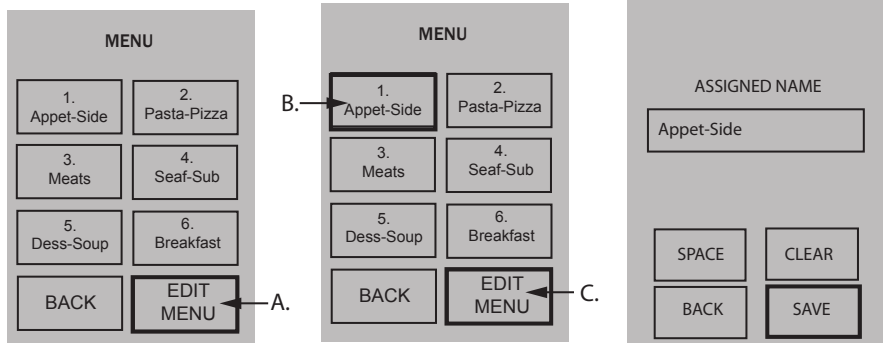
MENU

1. Appet-Side

2. Pasta-Pizza

3. Meats

4. Seaf-Sub

5. Dess-Soup

6. Breakfast

BACK

EDIT MENU

A.

MENU

B.

1. Appet-Side

2. Pasta-Pizza

3. Meats

4. Seaf-Sub

5. Dess-Soup

6. Breakfast

BACK

EDIT MENU

C.

ASSIGNED NAME

Appet-Side

SPACE

CLEAR

BACK

SAVE